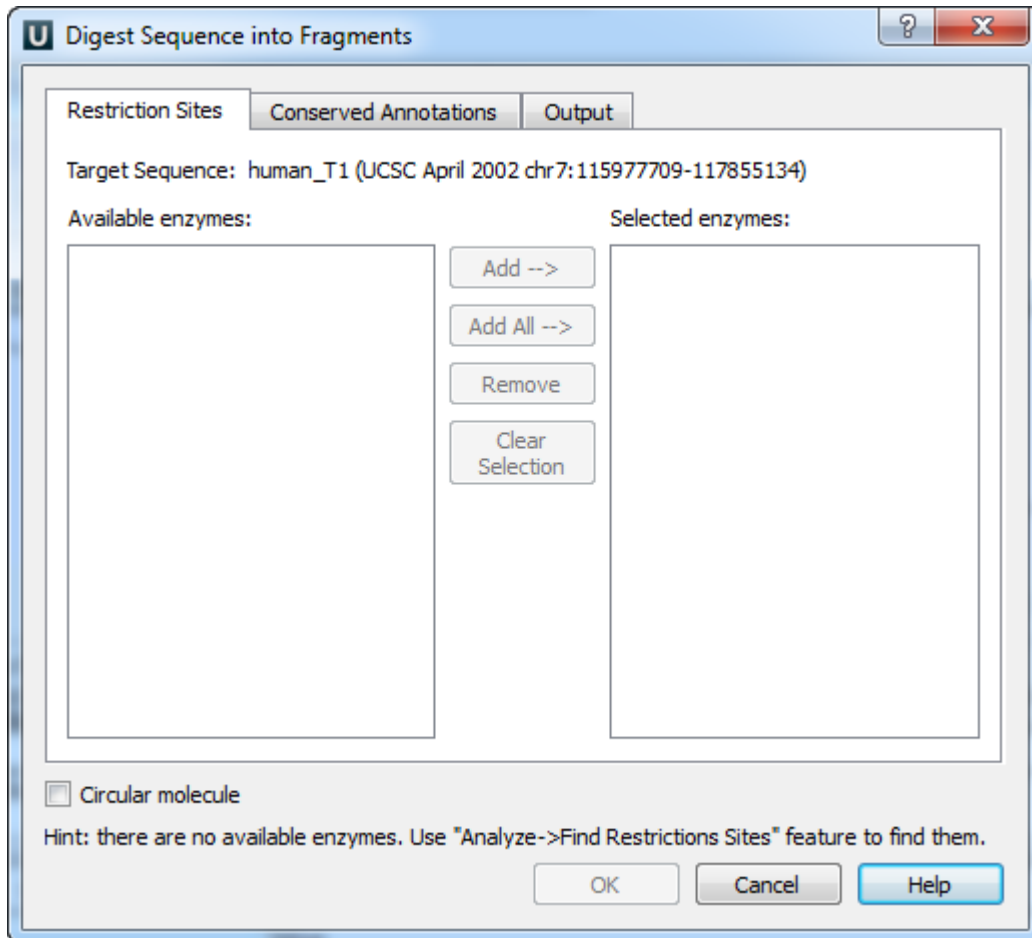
U Digest Sequence into Fragments

?

X

Restriction Sites

Conserved Annotations

Output

Target Sequence: human_T1 (UCSC April 2002 chr7:115977709-117855134)

Available enzymes:

Selected enzymes:

Add -->

Add All -->

Remove

Clear Selection

Circular molecule

Hint: there are no available enzymes. Use "Analyze->Find Restrictions Sites" feature to find them.

OK

Cancel

Help